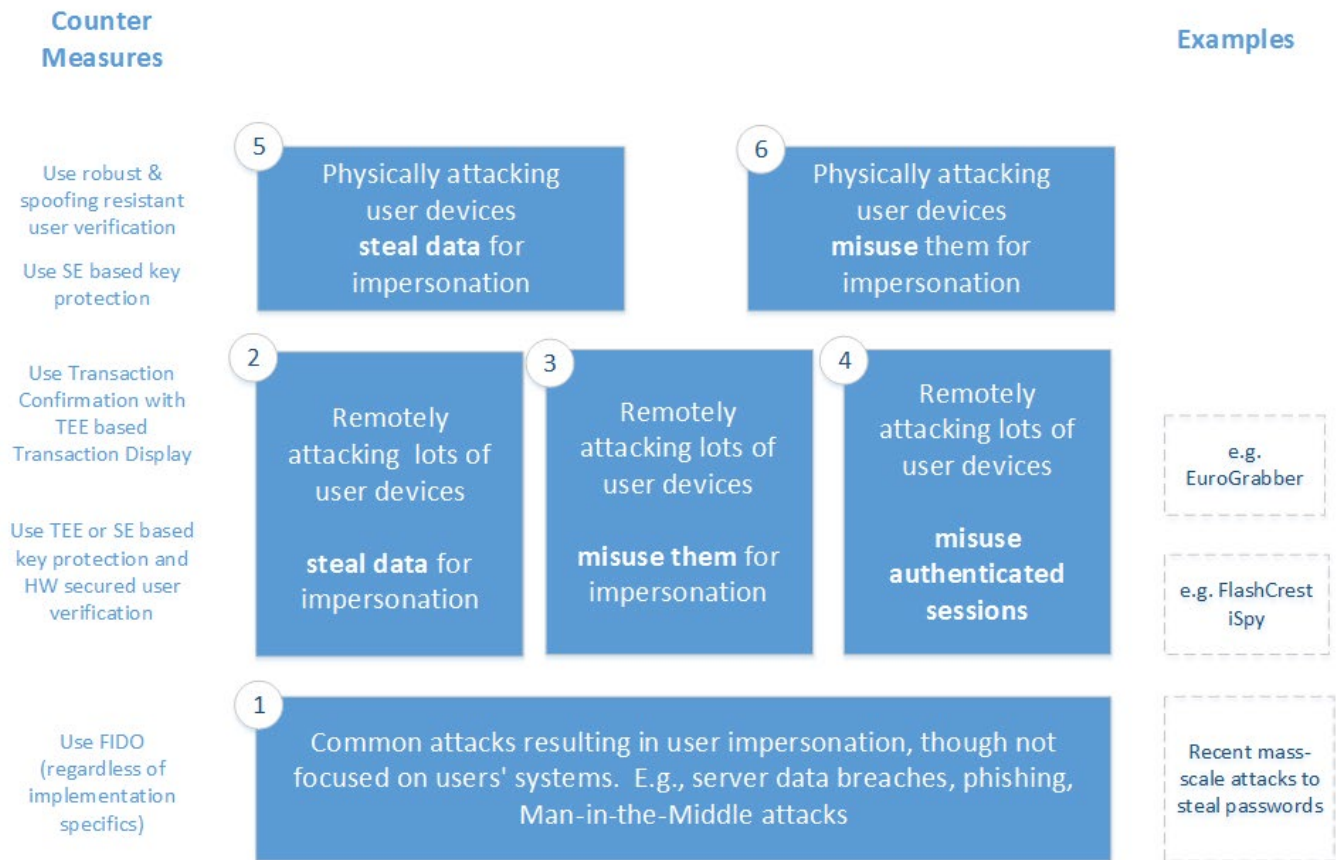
Counter Measures

Examples

Use robust & spoofing resistant user verification

Use SE based key protection

5
Physically attacking user devices **steal data** for impersonation

6
Physically attacking user devices **misuse** them for impersonation

Use Transaction Confirmation with TEE based Transaction Display

Use TEE or SE based key protection and HW secured user verification

2
Remotely attacking lots of user devices

**steal data** for impersonation

3
Remotely attacking lots of user devices

**misuse them** for impersonation

4
Remotely attacking lots of user devices

**misuse authenticated sessions**

e.g. EuroGrabber

e.g. FlashCrest iSpy

Use FIDO (regardless of implementation specifics)

1
Common attacks resulting in user impersonation, though not focused on users' systems. E.g., server data breaches, phishing, Man-in-the-Middle attacks

Recent mass-scale attacks to steal passwords